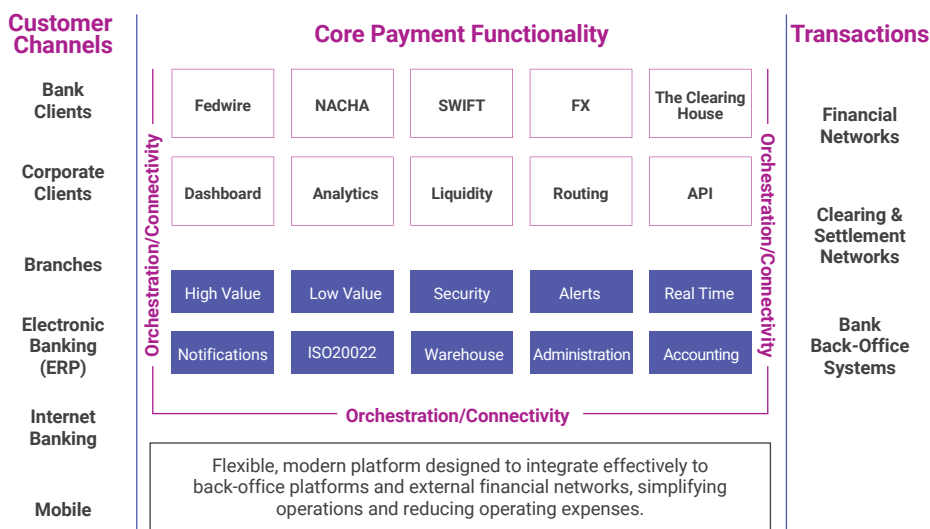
Customer Channels

Bank Clients

Corporate Clients

Branches

Electronic Banking (ERP)

Internet Banking

Mobile

Core Payment Functionality

Orchestration/Connectivity

| Fedwire | NACHA | SWIFT | FX | The Clearing House |
|---|---|---|---|---|
| Dashboard | Analytics | Liquidity | Routing | API |
| High Value | Low Value | Security | Alerts | Real Time |
| Notifications | ISO20022 | Warehouse | Administration | Accounting |

Orchestration/Connectivity

Orchestration/Connectivity

Flexible, modern platform designed to integrate effectively to back-office platforms and external financial networks, simplifying operations and reducing operating expenses.

Transactions

Financial Networks

Clearing & Settlement Networks

Bank Back-Office Systems